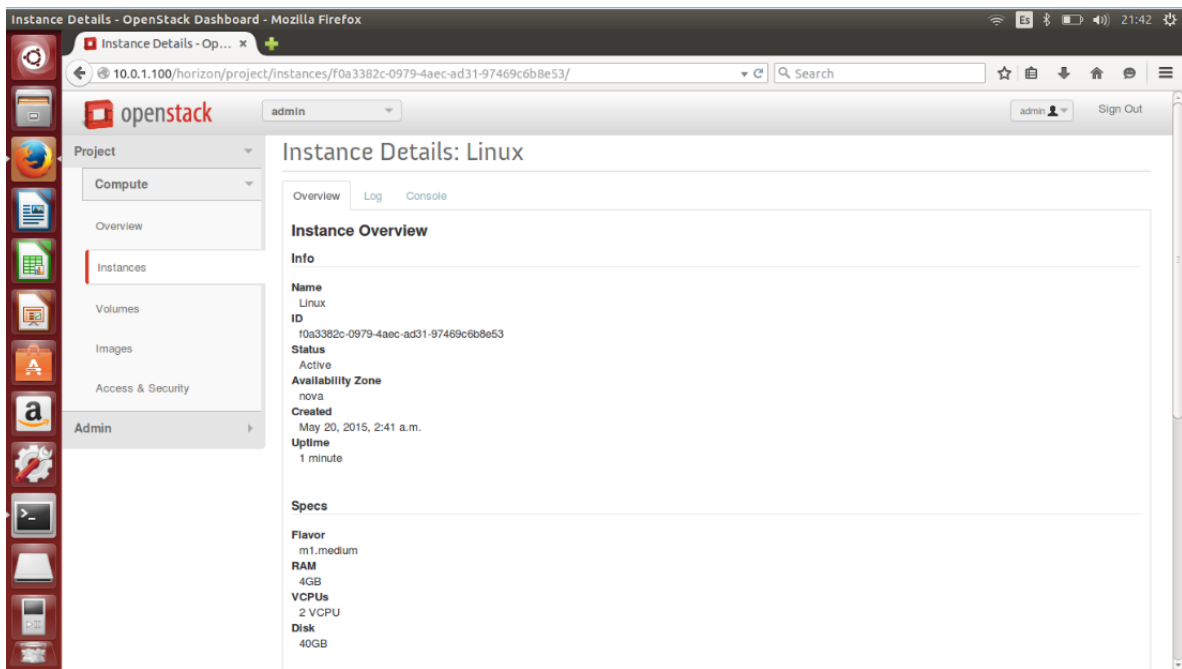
Instance Details - OpenStack Dashboard - Mozilla Firefox

Es 21:42

Instance Details - Op... ×

10.0.1.100/horizon/project/instances/f0a3382c-0979-4aec-ad31-97469c6b8e53/

Search

openstack

admin

admin

Sign Out

Project

Compute

Overview

Instances

Volumes

Images

Access & Security

Admin

Instance Details: Linux

Overview Log Console

Instance Overview

Info

Name
Linux
ID
f0a3382c-0979-4aec-ad31-97469c6b8e53
Status
Active
Availability Zone
nova
Created
May 20, 2015, 2:41 a.m.
Uptime
1 minute

Specs

Flavor
m1.medium
RAM
4GB
VCPUs
2 VCPU
Disk
40GB